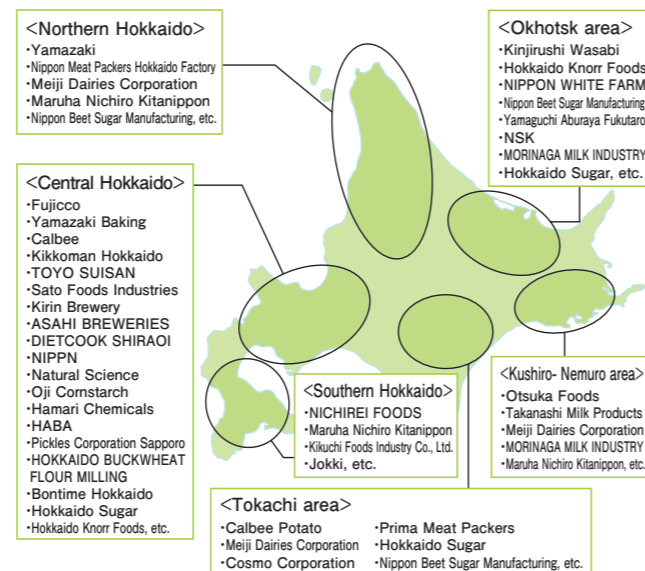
<Northern Hokkaido>
・Yamazaki
・Nippon Meat Packers Hokkaido Factory
・Meiji Dairies Corporation
・Maruha Nichiro Kitanippon
・Nippon Beet Sugar Manufacturing, etc.

<Okhotsk area>
・Kinjirushi Wasabi
・Hokkaido Knorr Foods
・NIPPON WHITE FARM
・Nippon Beet Sugar Manufacturing
・Yamaguchi Aburaya Fukutaro
・NSK
・MORINAGA MILK INDUSTRY
・Hokkaido Sugar, etc.

<Central Hokkaido>
・Fujicco
・Yamazaki Baking
・Calbee
・Kikkoman Hokkaido
・TOYO SUISAN
・Sato Foods Industries
・Kirin Brewery
・ASAHI BREWERIES
・DIETCOOK SHIRAOI
・NIPPN
・Natural Science
・Oji Cornstarch
・Hamari Chemicals
・HABA
・Pickles Corporation Sapporo
・HOKKAIDO BUCKWHEAT FLOUR MILLING
・Bontime Hokkaido
・Hokkaido Sugar
・Hokkaido Knorr Foods, etc.

<Southern Hokkaido>
・NICHIREI FOODS
・Maruha Nichiro Kitanippon
・Kikuchi Foods Industry Co., Ltd.
・Jokki, etc.

<Kushiro- Nemuro area>
・Otsuka Foods
・Takanashi Milk Products
・Meiji Dairies Corporation
・MORINAGA MILK INDUSTRY
・Maruha Nichiro Kitanippon, etc.

<Tokachi area>
・Calbee Potato
・Meiji Dairies Corporation
・Cosmo Corporation
・Prima Meat Packers
・Hokkaido Sugar
・Nippon Beet Sugar Manufacturing, etc.